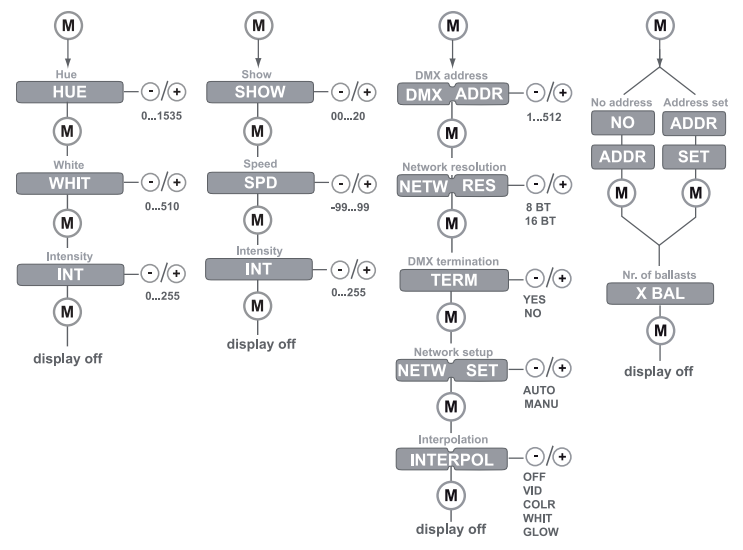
M

Hue
HUE
-/+
0...1535
M

White
WHIT
-/+
0...510
M

Intensity
INT
-/+
0...255
M

display off

M

Show
SHOW
-/+
00...20
M

Speed
SPD
-/+
-99...99
M

Intensity
INT
-/+
0...255
M

display off

M

DMX address
DMX ADDR
-/+
1...512
M

Network resolution
NETW RES
-/+
8 BT
16 BT
M

DMX termination
TERM
-/+
YES
NO
M

Network setup
NETW SET
-/+
AUTO
MANU
M

Interpolation
INTERPOL
-/+
OFF
VID
COLR
WHIT
GLOW
M

display off

M

No address
NO
ADDR
M

Address set
ADDR
SET
M

Nr. of ballasts
X BAL
M

display off